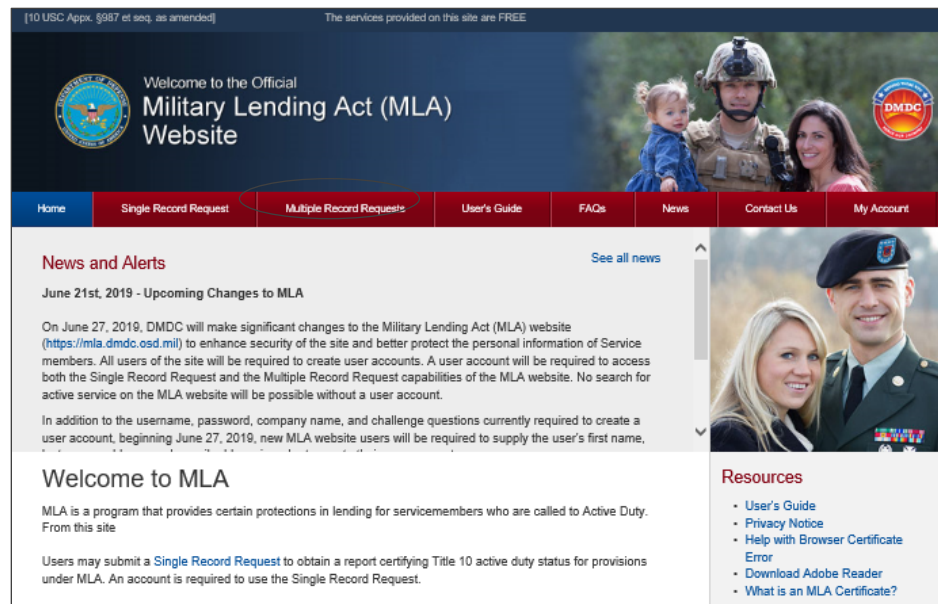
[10 USC Appx. §987 et seq. as amended]

The services provided on this site are FREE

Welcome to the Official
Military Lending Act (MLA)
Website

DMDC

Home | Single Record Request | Multiple Record Requests | User's Guide | FAQs | News | Contact Us | My Account

News and Alerts

See all news

June 21st, 2019 - Upcoming Changes to MLA

On June 27, 2019, DMDC will make significant changes to the Military Lending Act (MLA) website (https://mla.dmdc.osd.mil) to enhance security of the site and better protect the personal information of Service members. All users of the site will be required to create user accounts. A user account will be required to access both the Single Record Request and the Multiple Record Request capabilities of the MLA website. No search for active service on the MLA website will be possible without a user account.

In addition to the username, password, company name, and challenge questions currently required to create a user account, beginning June 27, 2019, new MLA website users will be required to supply the user's first name, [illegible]

Welcome to MLA

MLA is a program that provides certain protections in lending for servicemembers who are called to Active Duty. From this site

Users may submit a Single Record Request to obtain a report certifying Title 10 active duty status for provisions under MLA. An account is required to use the Single Record Request.

Resources

- User's Guide
- Privacy Notice
- Help with Browser Certificate Error
- Download Adobe Reader
- What is an MLA Certificate?